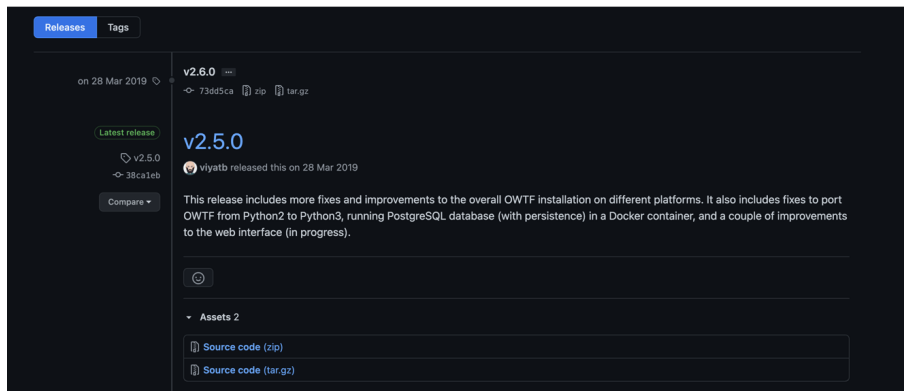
Releases Tags

on 28 Mar 2019

v2.6.0 ···

73dd5ca zip tar.gz

Latest release

v2.5.0

38ca1eb

Compare ▾

v2.5.0

viyatb released this on 28 Mar 2019

This release includes more fixes and improvements to the overall OWTF installation on different platforms. It also includes fixes to port OWTF from Python2 to Python3, running PostgreSQL database (with persistence) in a Docker container, and a couple of improvements to the web interface (in progress).

▾ Assets 2

Source code (zip)

Source code (tar.gz)